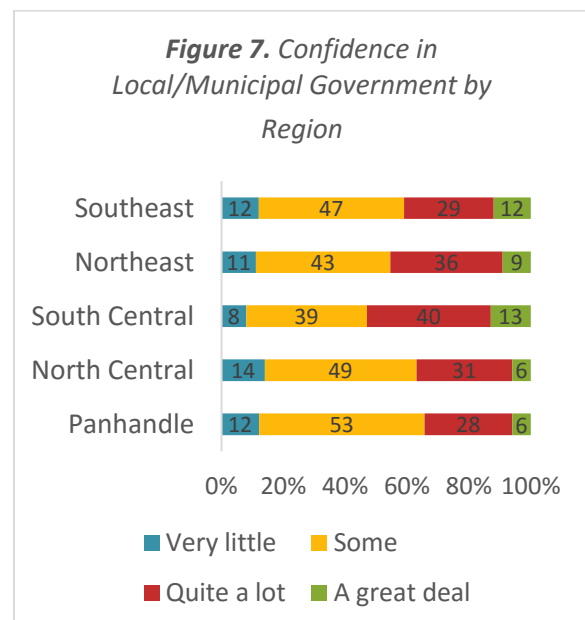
**Figure 7.** Confidence in Local/Municipal Government by Region

| Region | Very little | Some | Quite a lot | A great deal |
|---|---|---|---|---|
| Southeast | 12 | 47 | 29 | 12 |
| Northeast | 11 | 43 | 36 | 9 |
| South Central | 8 | 39 | 40 | 13 |
| North Central | 14 | 49 | 31 | 6 |
| Panhandle | 12 | 53 | 28 | 6 |

0% 20% 40% 60% 80% 100%

Very little Some Quite a lot A great deal